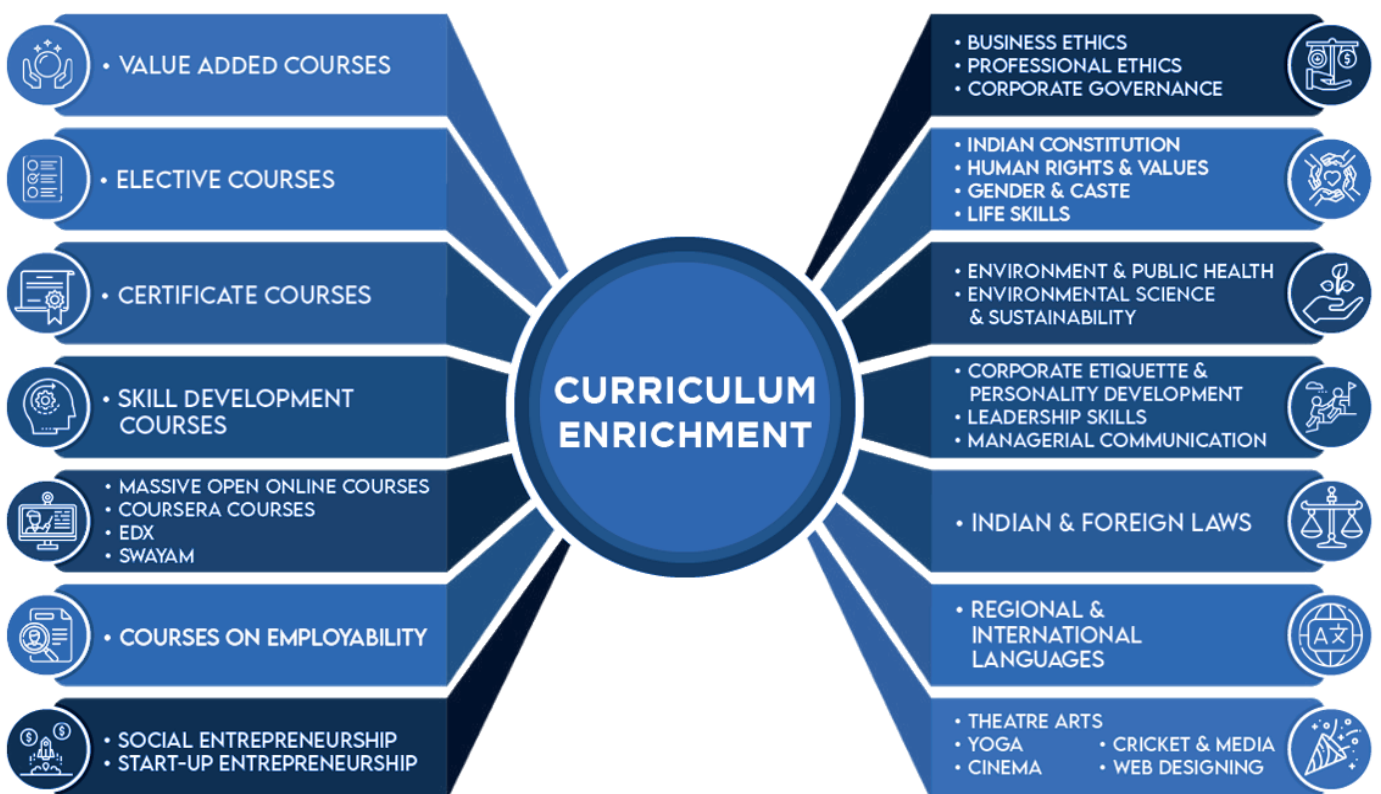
• VALUE ADDED COURSES

• ELECTIVE COURSES

• CERTIFICATE COURSES

• SKILL DEVELOPMENT COURSES

• MASSIVE OPEN ONLINE COURSES
• COURSERA COURSES
• EDX
• SWAYAM

• COURSES ON EMPLOYABILITY

• SOCIAL ENTREPRENEURSHIP
• START-UP ENTREPRENEURSHIP

CURRICULUM ENRICHMENT

• BUSINESS ETHICS
• PROFESSIONAL ETHICS
• CORPORATE GOVERNANCE

• INDIAN CONSTITUTION
• HUMAN RIGHTS & VALUES
• GENDER & CASTE
• LIFE SKILLS

• ENVIRONMENT & PUBLIC HEALTH
• ENVIRONMENTAL SCIENCE & SUSTAINABILITY

• CORPORATE ETIQUETTE & PERSONALITY DEVELOPMENT
• LEADERSHIP SKILLS
• MANAGERIAL COMMUNICATION

• INDIAN & FOREIGN LAWS

• REGIONAL & INTERNATIONAL LANGUAGES

• THEATRE ARTS
• YOGA
• CINEMA
• CRICKET & MEDIA
• WEB DESIGNING